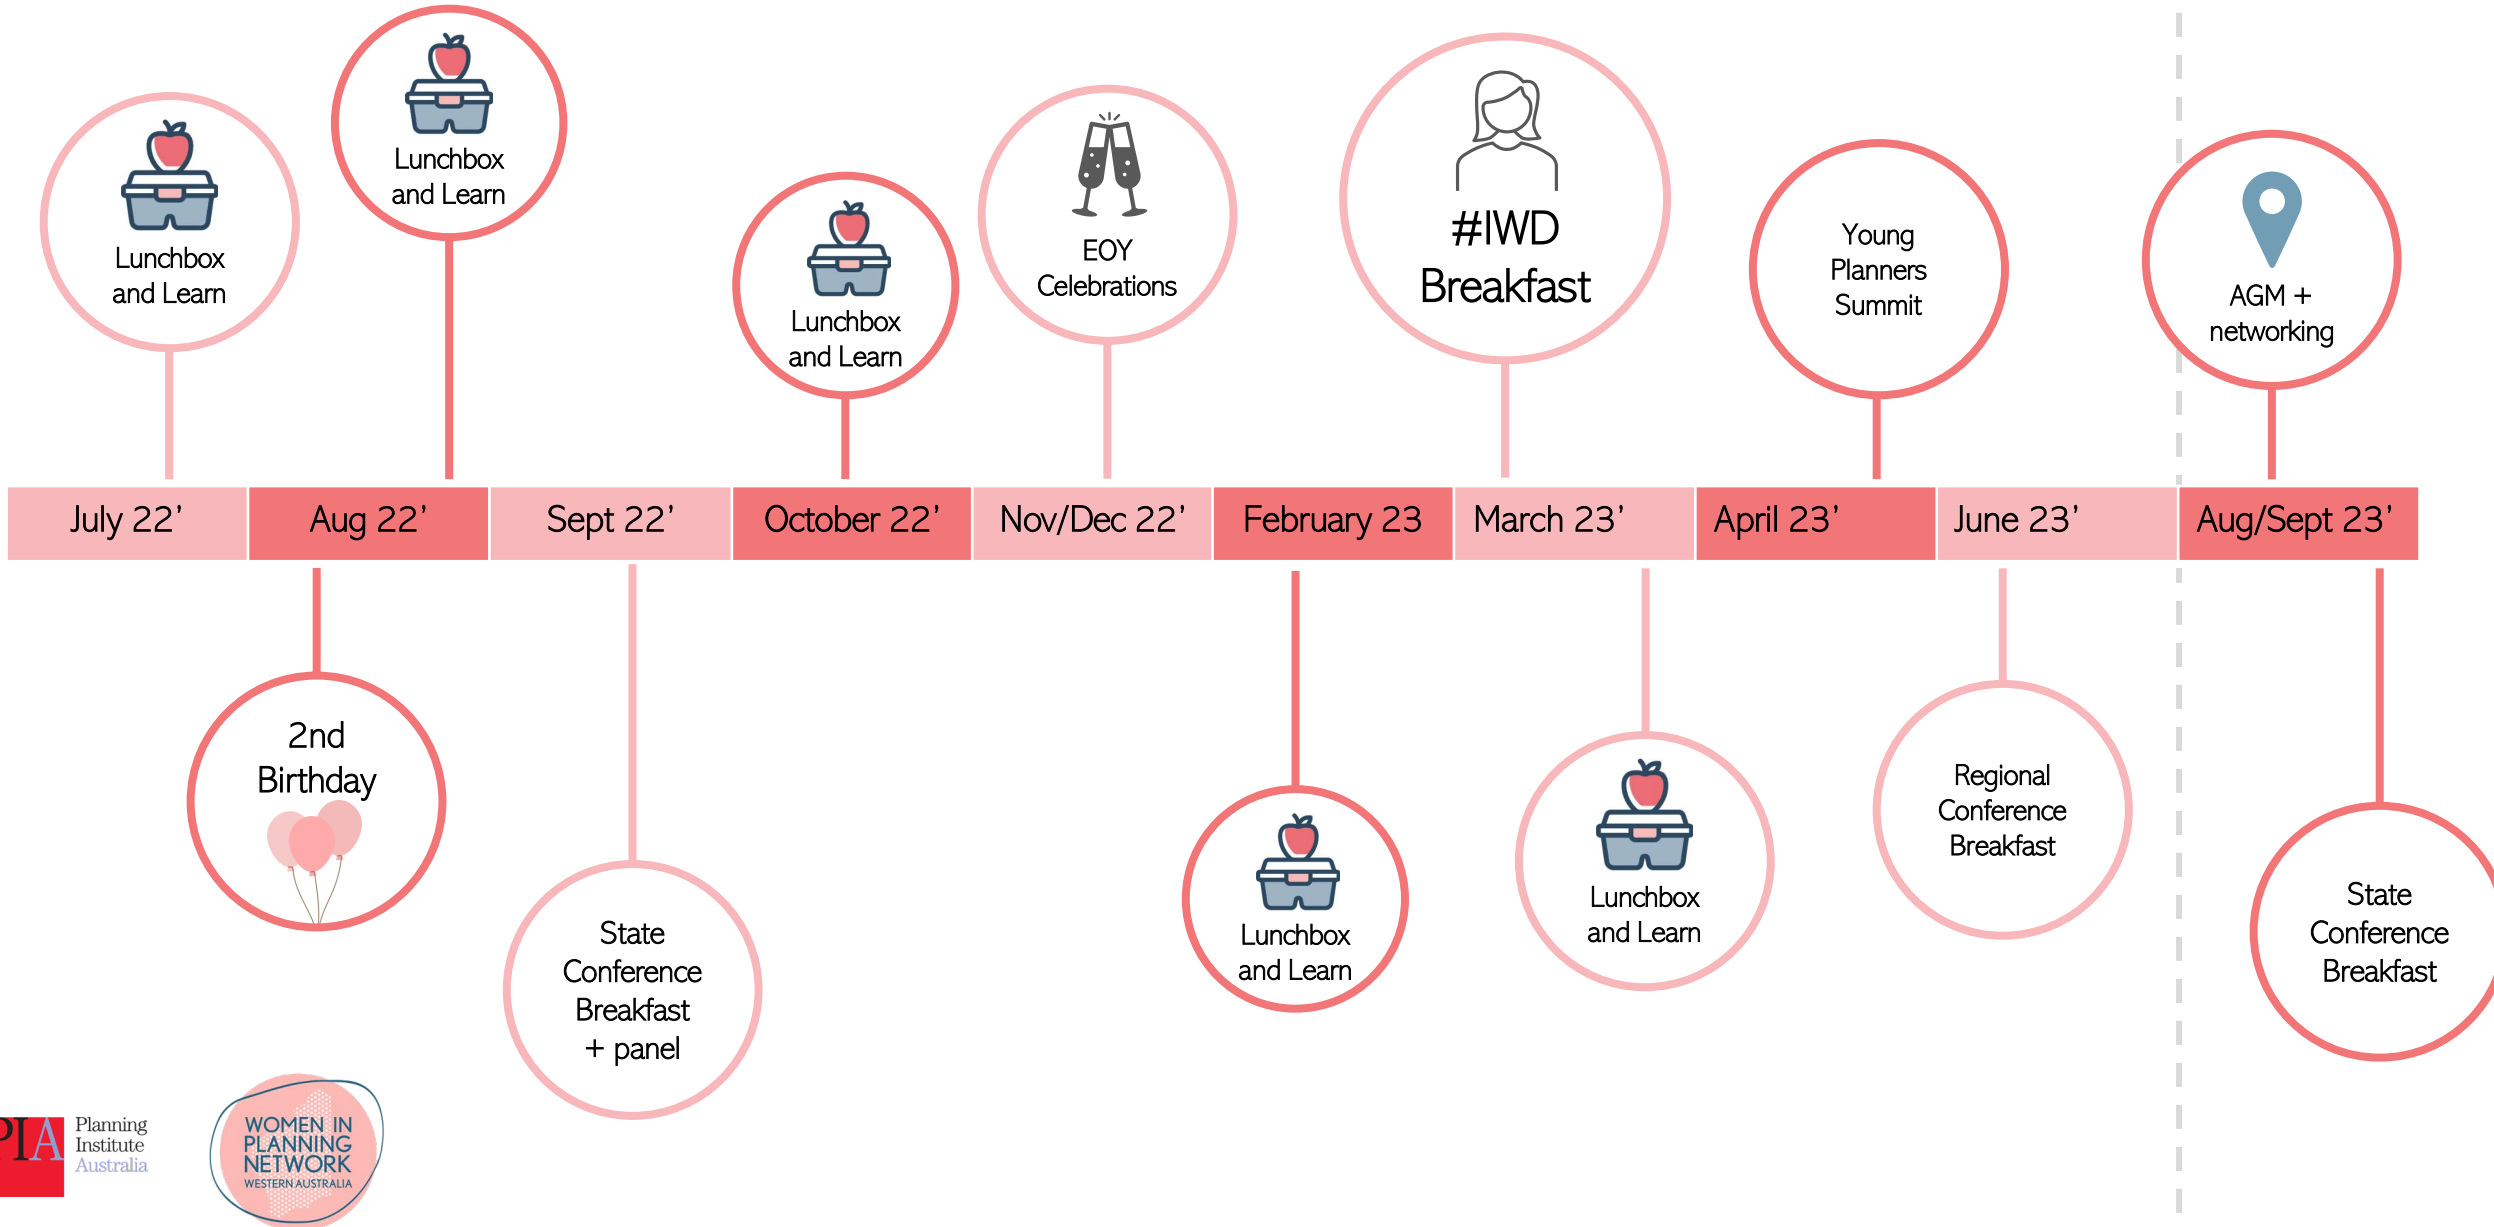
Lunchbox and Learn

Lunchbox and Learn

Lunchbox and Learn

EOY Celebrations

#IWD Breakfast

Young Planners Summit

AGM + networking

| July 22' | Aug 22' | Sept 22' | October 22' | Nov/Dec 22' | February 23 | March 23' | April 23' | June 23' | Aug/Sept 23' |
|---|---|---|---|---|---|---|---|---|---|

2nd Birthday

State Conference Breakfast + panel

Lunchbox and Learn

Lunchbox and Learn

Regional Conference Breakfast

State Conference Breakfast

PIA Planning Institute Australia

WOMEN IN PLANNING NETWORK WESTERN AUSTRALIA